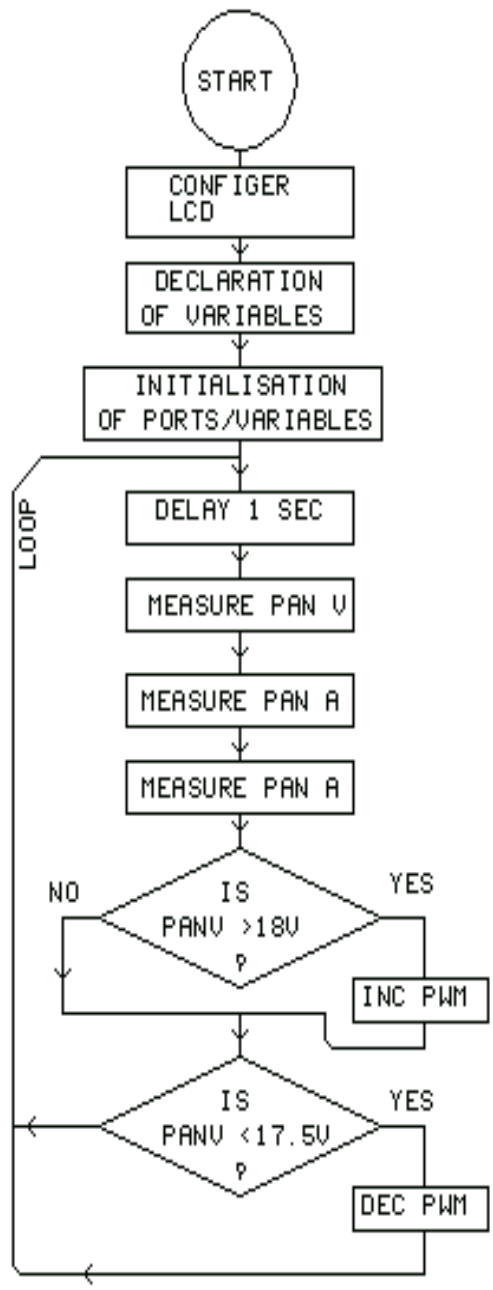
START

CONFIGER LCD

DECLARATION OF VARIABLES

INITIALISATION OF PORTS/VARIABLES

LOOP

DELAY 1 SEC

MEASURE PAN V

MEASURE PAN A

MEASURE PAN A

NO

IS PANV >18V ?

YES

INC PWM

IS PANV <17.5V ?

YES

DEC PWM